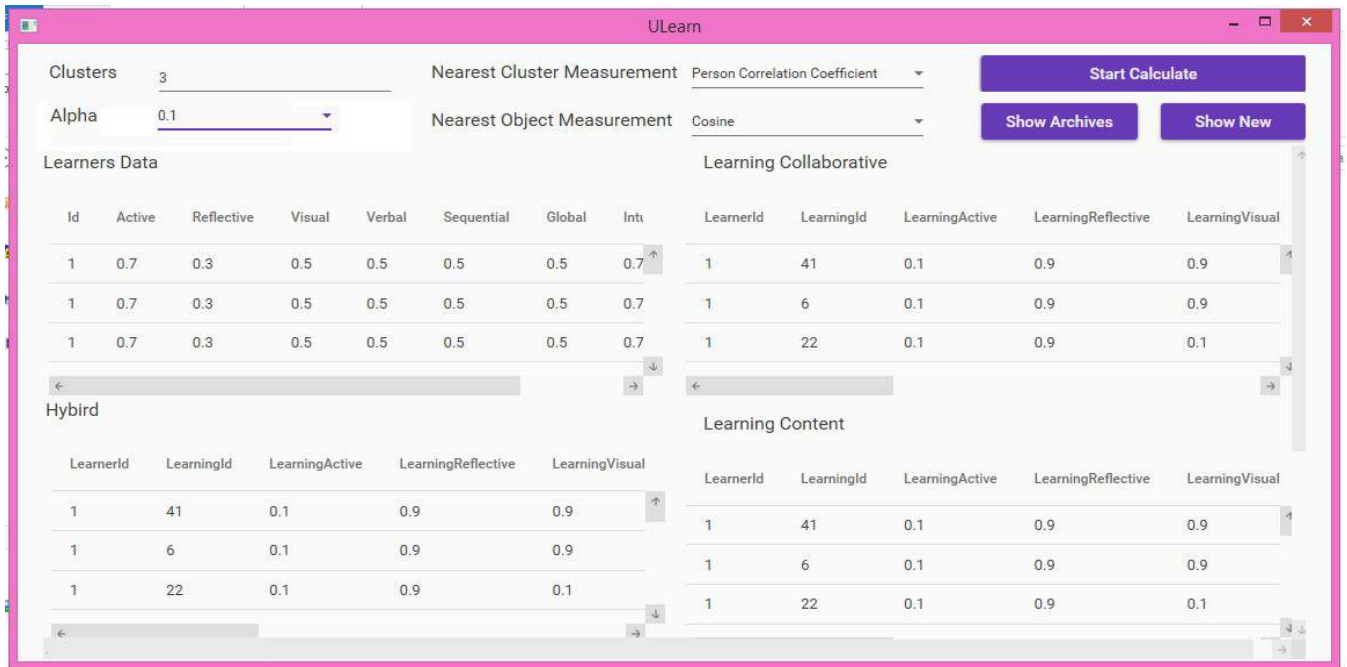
ULearn

Clusters 3

Alpha 0.1

Nearest Cluster Measurement Person Correlation Coefficient

Nearest Object Measurement Cosine

Start Calculate

Show Archives

Show New

Learners Data

| Id | Active | Reflective | Visual | Verbal | Sequential | Global | Intu |
|---|---|---|---|---|---|---|---|
| 1 | 0.7 | 0.3 | 0.5 | 0.5 | 0.5 | 0.5 | 0.7 |
| 1 | 0.7 | 0.3 | 0.5 | 0.5 | 0.5 | 0.5 | 0.7 |
| 1 | 0.7 | 0.3 | 0.5 | 0.5 | 0.5 | 0.5 | 0.7 |

Learning Collaborative

| LearnerId | LearningId | LearningActive | LearningReflective | LearningVisual |
|---|---|---|---|---|
| 1 | 41 | 0.1 | 0.9 | 0.9 |
| 1 | 6 | 0.1 | 0.9 | 0.9 |
| 1 | 22 | 0.1 | 0.9 | 0.1 |

Hybird

| LearnerId | LearningId | LearningActive | LearningReflective | LearningVisual |
|---|---|---|---|---|
| 1 | 41 | 0.1 | 0.9 | 0.9 |
| 1 | 6 | 0.1 | 0.9 | 0.9 |
| 1 | 22 | 0.1 | 0.9 | 0.1 |

Learning Content

| LearnerId | LearningId | LearningActive | LearningReflective | LearningVisual |
|---|---|---|---|---|
| 1 | 41 | 0.1 | 0.9 | 0.9 |
| 1 | 6 | 0.1 | 0.9 | 0.9 |
| 1 | 22 | 0.1 | 0.9 | 0.1 |